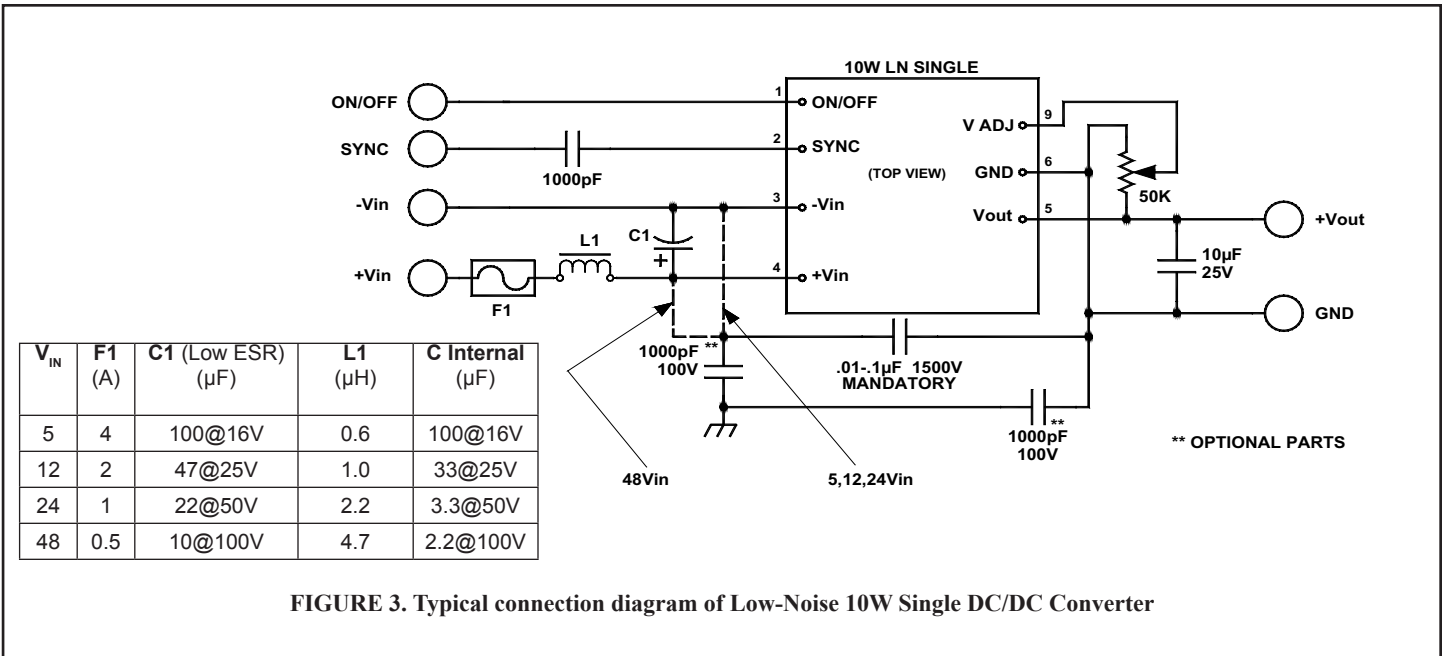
10W LN SINGLE

ON/OFF
1
ON/OFF
SYNC
2
SYNC
1000pF
-Vin
3
-Vin
+Vin
4
+Vin
L1
C1
+
F1
(TOP VIEW)
V ADJ
9
GND
6
Vout
5
50K
+Vout
10µF
25V
GND

| $V_{IN}$ | F1 (A) | C1 (Low ESR) (µF) | L1 (µH) | C Internal (µF) |
|---|---|---|---|---|
| 5 | 4 | 100@16V | 0.6 | 100@16V |
| 12 | 2 | 47@25V | 1.0 | 33@25V |
| 24 | 1 | 22@50V | 2.2 | 3.3@50V |
| 48 | 0.5 | 10@100V | 4.7 | 2.2@100V |

1000pF **
100V
.01-.1µF 1500V
MANDATORY
**
1000pF
100V
** OPTIONAL PARTS
48Vin
5,12,24Vin

FIGURE 3. Typical connection diagram of Low-Noise 10W Single DC/DC Converter